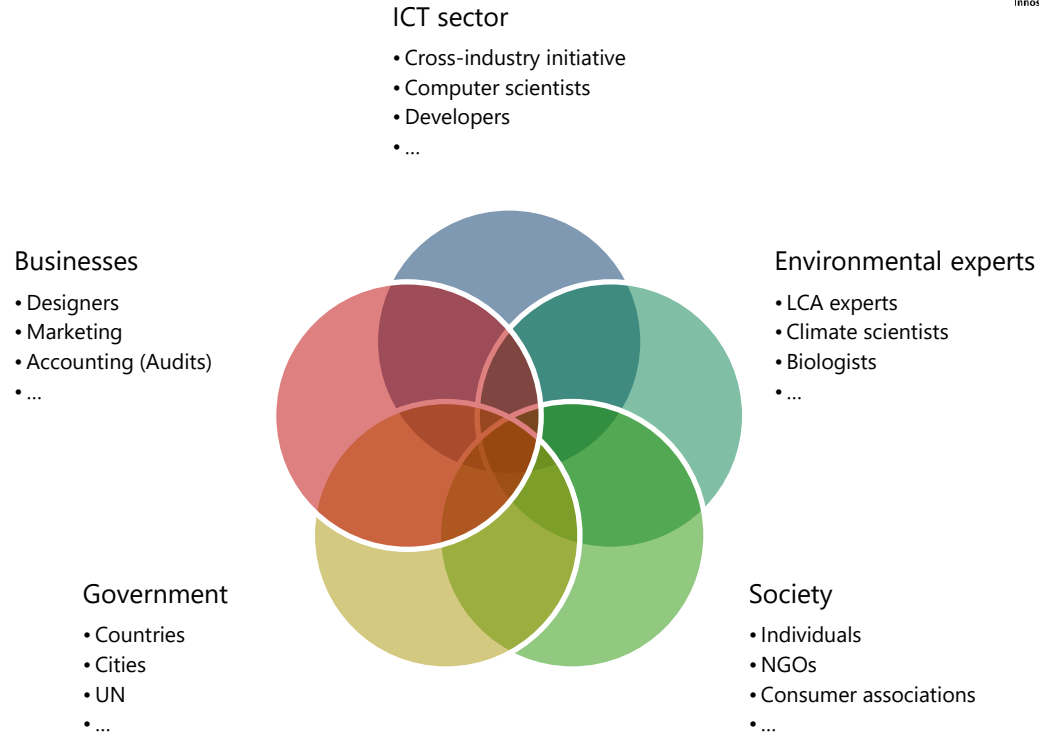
Innos

ICT sector
• Cross-industry initiative
• Computer scientists
• Developers
• ...

Businesses
• Designers
• Marketing
• Accounting (Audits)
• ...

Environmental experts
• LCA experts
• Climate scientists
• Biologists
• ...

Government
• Countries
• Cities
• UN
• ...

Society
• Individuals
• NGOs
• Consumer associations
• ...